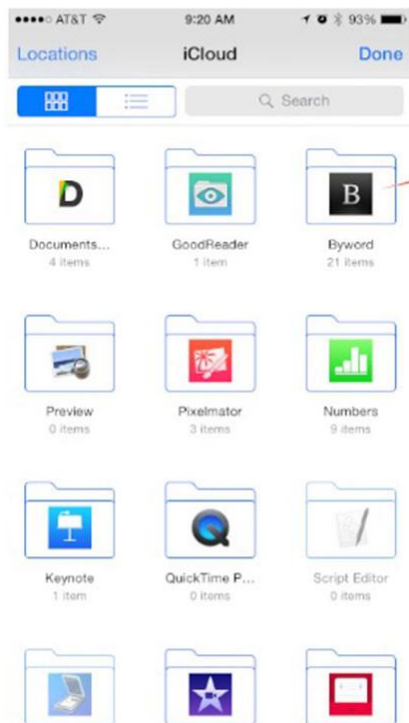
●●●●○ AT&T 9:20 AM 93%

Locations iCloud Done

Search

D
Documents...
4 items

GoodReader
1 item

B
Byword
21 items

Preview
0 items

Pixelmator
3 items

Numbers
9 items

Keynote
1 item

QuickTime P...
0 items

Script Editor
0 items